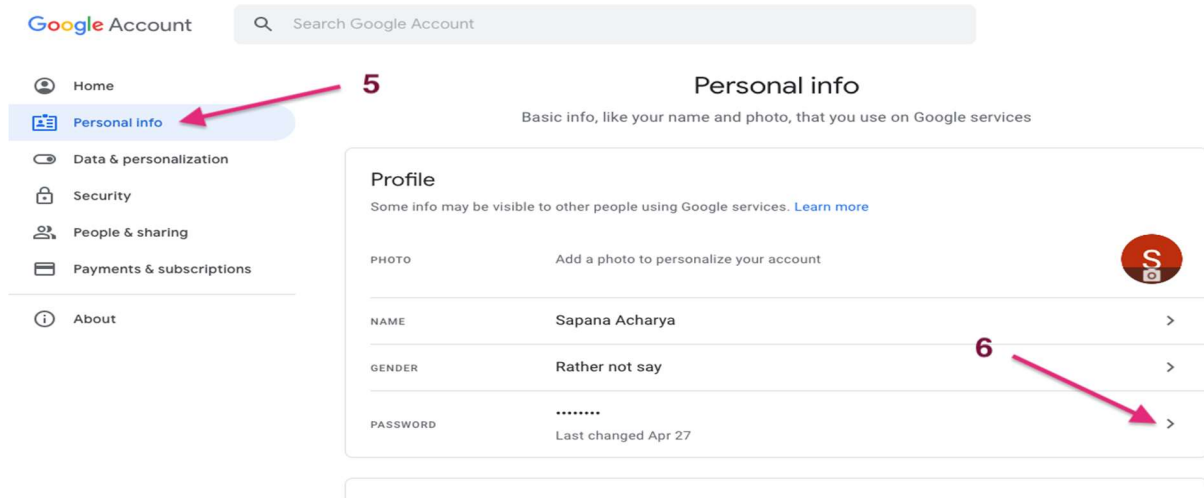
Google Account

Search Google Account

Home
Personal info
Data & personalization
Security
People & sharing
Payments & subscriptions
About

5

Personal info
Basic info, like your name and photo, that you use on Google services

Profile
Some info may be visible to other people using Google services. Learn more

PHOTO Add a photo to personalize your account
S

NAME Sapana Acharya

6

GENDER Rather not say

PASSWORD ••••••••
Last changed Apr 27